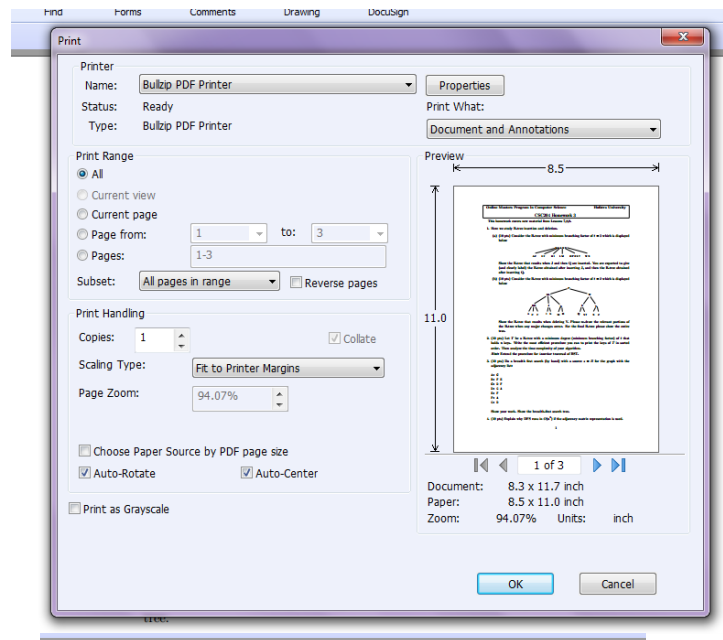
Find Forms Comments Drawing DocuSign

Print

Printer

Name: Bullzip PDF Printer

Properties

Status: Ready

Print What:

Type: Bullzip PDF Printer

Document and Annotations

Print Range

All

Current view

Current page

Page from: 1 to: 3

Pages: 1-3

Subset: All pages in range

Reverse pages

Print Handling

Copies: 1

Collate

Scaling Type: Fit to Printer Margins

Page Zoom: 94.07%

Choose Paper Source by PDF page size

Auto-Rotate

Auto-Center

Print as Grayscale

Preview

8.5

11.0

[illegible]

1 of 3

Document: 8.3 x 11.7 inch

Paper: 8.5 x 11.0 inch

Zoom: 94.07% Units: inch

OK

Cancel

tree.